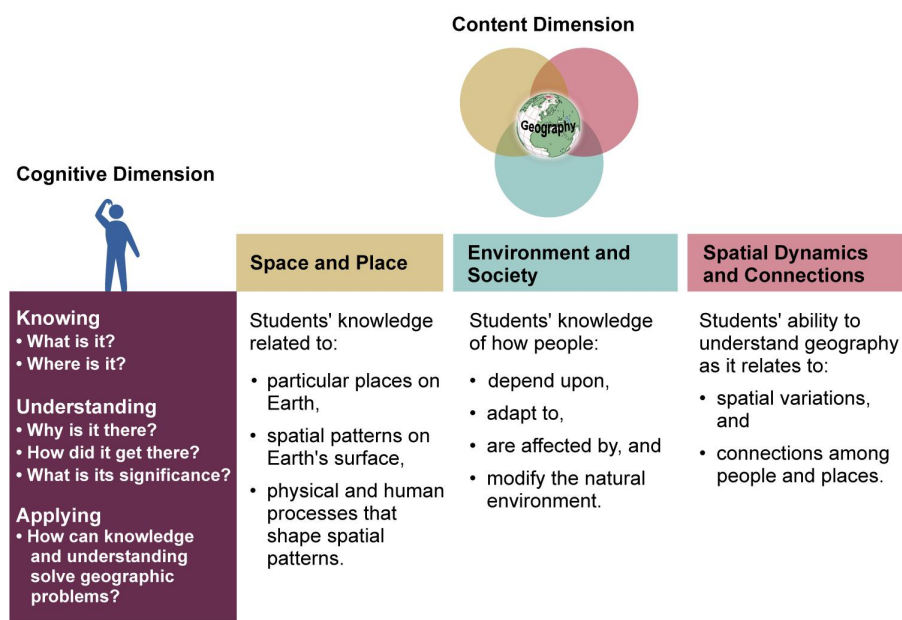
Content Dimension

Geography

Cognitive Dimension

Knowing
• What is it?
• Where is it?

Understanding
• Why is it there?
• How did it get there?
• What is its significance?

Applying
• How can knowledge and understanding solve geographic problems?

Space and Place

Students' knowledge related to:
• particular places on Earth,
• spatial patterns on Earth's surface,
• physical and human processes that shape spatial patterns.

Environment and Society

Students' knowledge of how people:
• depend upon,
• adapt to,
• are affected by, and
• modify the natural environment.

Spatial Dynamics and Connections

Students' ability to understand geography as it relates to:
• spatial variations, and
• connections among people and places.